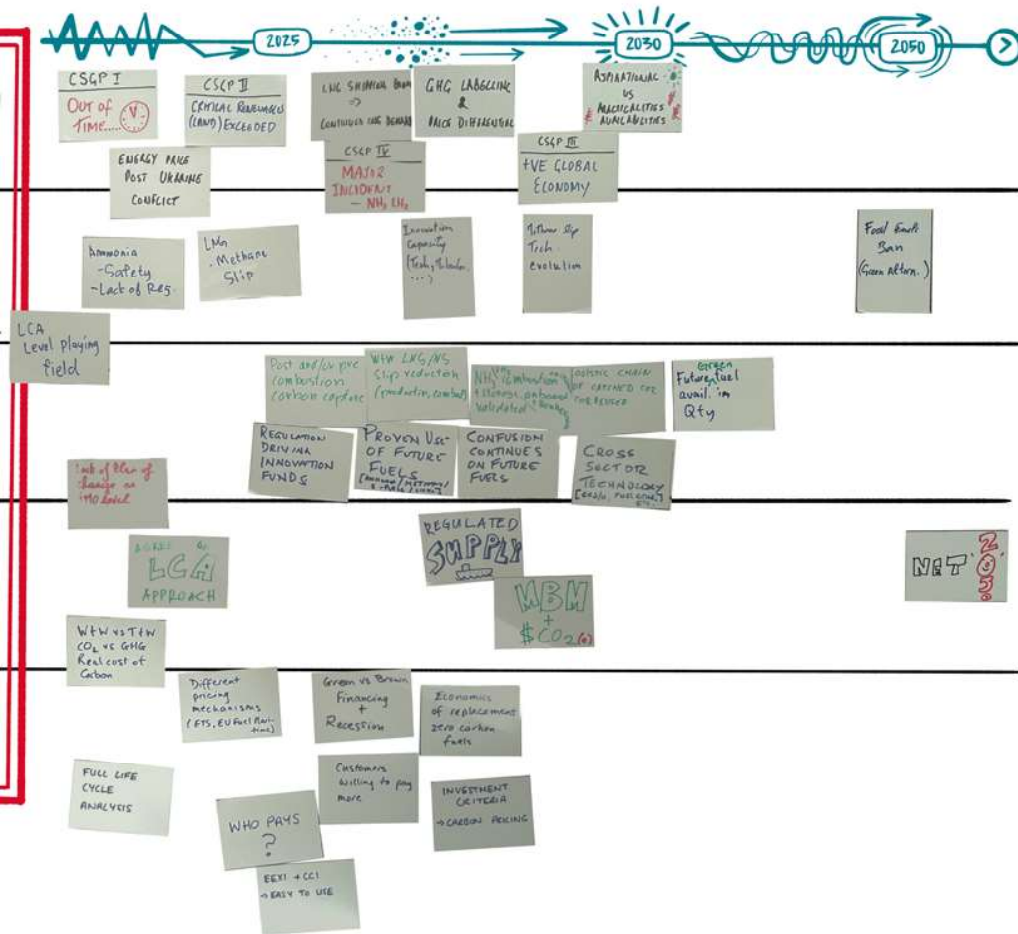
2025

2030

2050

CSGP I
Out of Time.....

CSCP II
CRITICAL RENEWABLES (LAND) EXCEEDED

LNG SHIPPING BOOM
=>
CONTINUED LNG DEMAND

GHG LABELLING
&
PRICE DIFFERENTIAL

ASPIRATIONAL vs PRACTICALITIES AVAILABILITIES

ENERGY PRICE POST UKRAINE CONFLICT

CSCP IV
MAJOR INCIDENT
– $NH_3$, $LH_2$

CSCP III
+VE GLOBAL ECONOMY

Ammonia
-Safety
-Lack of Reg.

LNG
Methane Slip

Innovation Capacity
(Tech, Mtc, Vendor, ...)

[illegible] Slip Tech evolution

Fossil Fuels Ban
(Green altern.)

LCA
Level playing field

Post and/or pre combustion carbon capture

WtW LNG/NG Slip reduction (production, combust)

$NH_3$ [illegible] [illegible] pathways validated

Logistic chain of captured $CO_2$ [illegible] reused

Green Future fuel avail. in Qty

REGULATION DRIVING INNOVATION FUNDS

PROVEN USE OF FUTURE FUELS
[AMMONIA / METHANOL / E-FUELS / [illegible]]

CONFUSION CONTINUES ON FUTURE FUELS

CROSS SECTOR TECHNOLOGY
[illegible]

Lack of Plan of change on IMO level

REGULATED SUPPLY

AGREE ON LCA APPROACH

MBM
+
$\$CO_{2(e)}$

NET ZERO

WtW vs TtW
$CO_2$ vs GHG
Real cost of Carbon

Different pricing mechanisms
(ETS, EU Fuel Maritime)

Green vs Brown Financing
+
Recession

Economics of replacement zero carbon fuels

FULL LIFE CYCLE ANALYSIS

Customers willing to pay more

INVESTMENT CRITERIA
→CARBON PRICING

WHO PAYS
?

EEXI + CCI
→ EASY TO USE